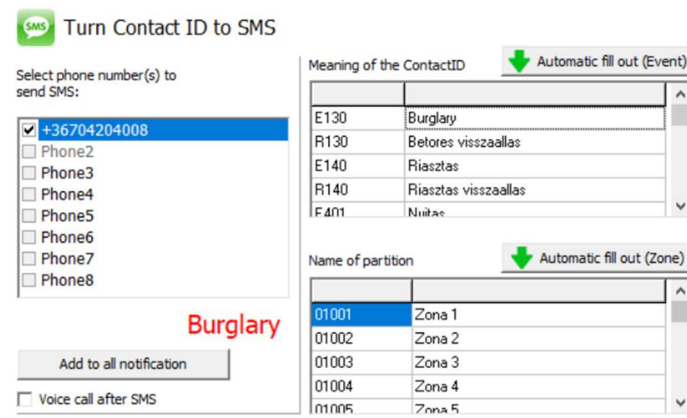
SMS Turn Contact ID to SMS

Select phone number(s) to send SMS:

+36704204008
Phone2
Phone3
Phone4
Phone5
Phone6
Phone7
Phone8

Burglary

Add to all notification

Voice call after SMS

Meaning of the ContactID

Automatic fill out (Event)

| | |
|---|---|
| E130 | Burglary |
| R130 | Betores visszaallas |
| E140 | Riasztas |
| R140 | Riasztas visszaallas |
| E401 | Nyitas |

Name of partition

Automatic fill out (Zone)

| | |
|---|---|
| 01001 | Zona 1 |
| 01002 | Zona 2 |
| 01003 | Zona 3 |
| 01004 | Zona 4 |
| 01005 | Zona 5 |